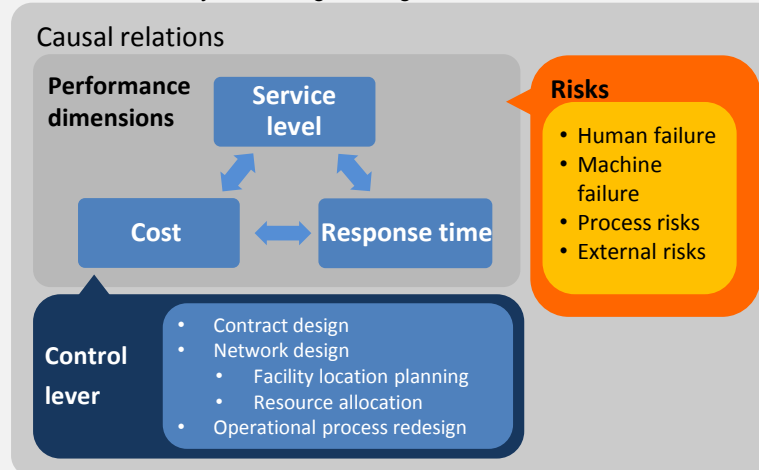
Causal relations

Performance dimensions

Service level

Cost

Response time

Risks
- Human failure
- Machine failure
- Process risks
- External risks

Control lever
- Contract design
- Network design
  - Facility location planning
  - Resource allocation
- Operational process redesign